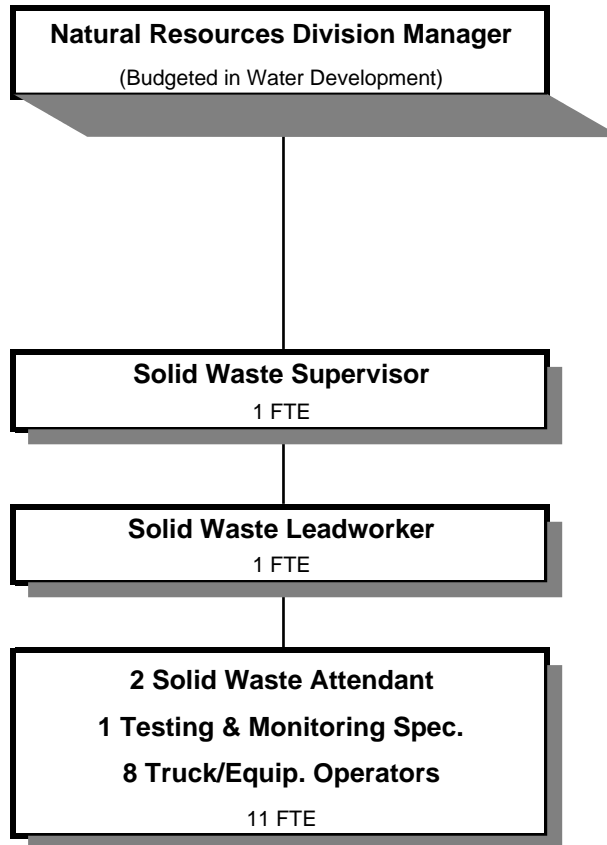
Natural Resources Division Manager

(Budgeted in Water Development)

Solid Waste Supervisor

1 FTE

Solid Waste Leadworker

1 FTE

2 Solid Waste Attendant

1 Testing & Monitoring Spec.

8 Truck/Equip. Operators

11 FTE